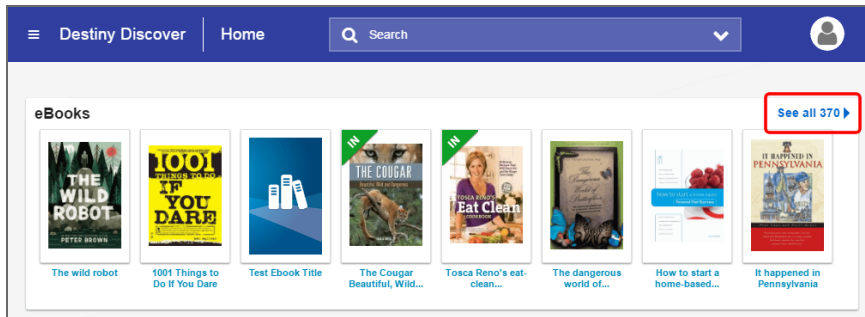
Destiny Discover | Home

Search

eBooks

See all 370

THE WILD ROBOT
PETER BROWN

1001 THINGS TO DO IF YOU DARE

IN
THE COUGAR

IN
TOSCA RENO'S Eat Clean COOKBOOK

The Dangerous World of Butterflies

HOW TO START A HOME-BASED

IT HAPPENED IN PENNSYLVANIA

The wild robot

1001 Things to Do If You Dare

Test Ebook Title

The Cougar Beautiful, Wild...

Tosca Reno's eat-clean...

The dangerous world of...

How to start a home-based...

It happened in Pennsylvania